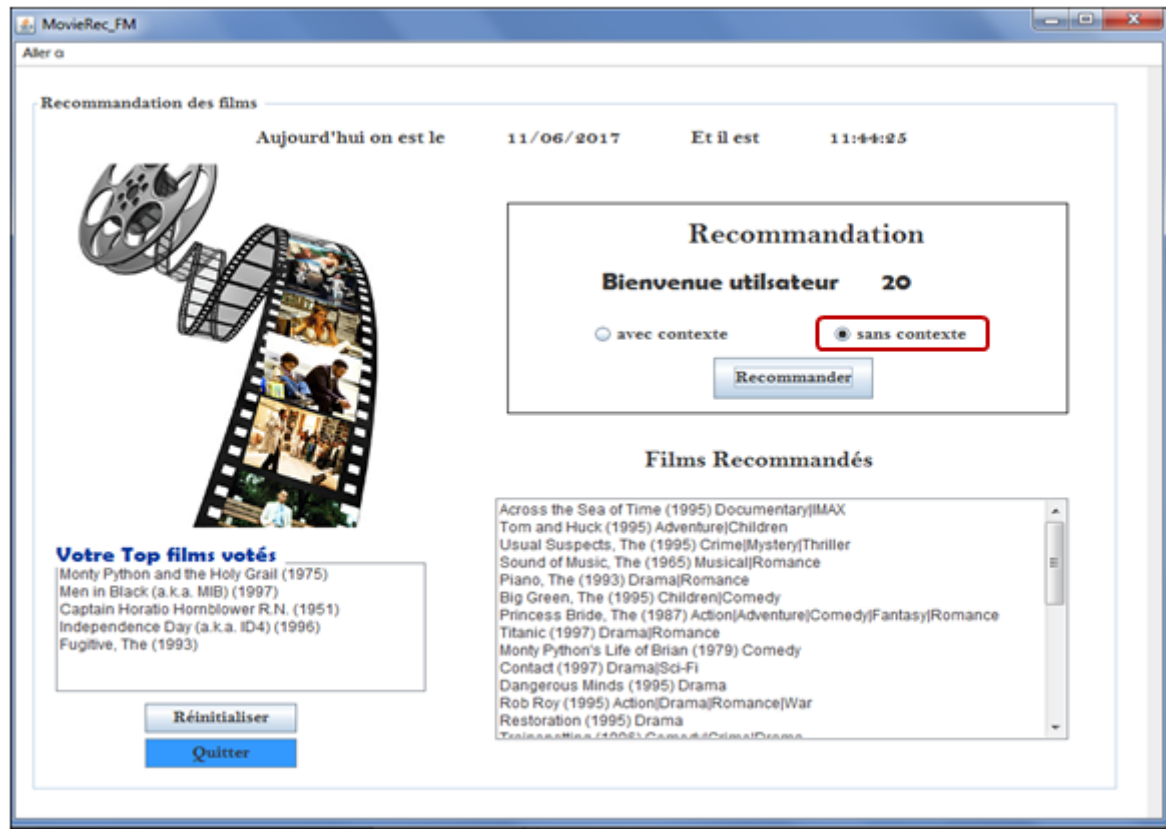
MovieRec_FM

Aller a

Recommandation des films

Aujourd'hui on est le 11/06/2017 Et il est 11:44:25

Recommandation

Bienvenue utilsateur 20

avec contexte

sans contexte

Recommander

Films Recommandés

Across the Sea of Time (1995) Documentary|IMAX
Tom and Huck (1995) Adventure|Children
Usual Suspects, The (1995) Crime|Mystery|Thriller
Sound of Music, The (1965) Musical|Romance
Piano, The (1993) Drama|Romance
Big Green, The (1995) Children|Comedy
Princess Bride, The (1987) Action|Adventure|Comedy|Fantasy|Romance
Titanic (1997) Drama|Romance
Monty Python's Life of Brian (1979) Comedy
Contact (1997) Drama|Sci-Fi
Dangerous Minds (1995) Drama
Rob Roy (1995) Action|Drama|Romance|War
Restoration (1995) Drama
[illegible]

Votre Top films votés

Monty Python and the Holy Grail (1975)
Men in Black (a.k.a. MIB) (1997)
Captain Horatio Hornblower R.N. (1951)
Independence Day (a.k.a. ID4) (1996)
Fugitive, The (1993)

Réinitialiser

Quitter